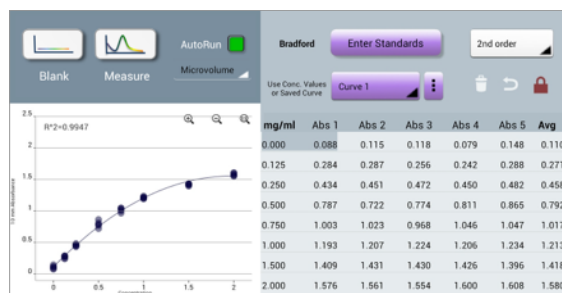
Blank

Measure

AutoRun

Microvolume

Bradford

Enter Standards

2nd order

Use Conc. Values or Saved Curve

Curve 1

R^2=0.9947

2.5

2

1.5

1

0.5

0

0

0.5

1

1.5

2

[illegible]

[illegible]

| mg/ml | Abs 1 | Abs 2 | Abs 3 | Abs 4 | Abs 5 | Avg |
|---|---|---|---|---|---|---|
| 0.000 | 0.088 | 0.115 | 0.118 | 0.079 | 0.148 | 0.11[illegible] |
| 0.125 | 0.284 | 0.287 | 0.256 | 0.242 | 0.288 | 0.27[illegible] |
| 0.250 | 0.434 | 0.451 | 0.472 | 0.450 | 0.482 | 0.45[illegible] |
| 0.500 | 0.787 | 0.722 | 0.774 | 0.811 | 0.865 | 0.79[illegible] |
| 0.750 | 1.003 | 1.023 | 0.968 | 1.046 | 1.047 | 1.01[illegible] |
| 1.000 | 1.193 | 1.207 | 1.224 | 1.206 | 1.234 | 1.21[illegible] |
| 1.500 | 1.409 | 1.431 | 1.430 | 1.426 | 1.396 | 1.41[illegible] |
| 2.000 | 1.576 | 1.561 | 1.554 | 1.600 | 1.608 | 1.58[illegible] |